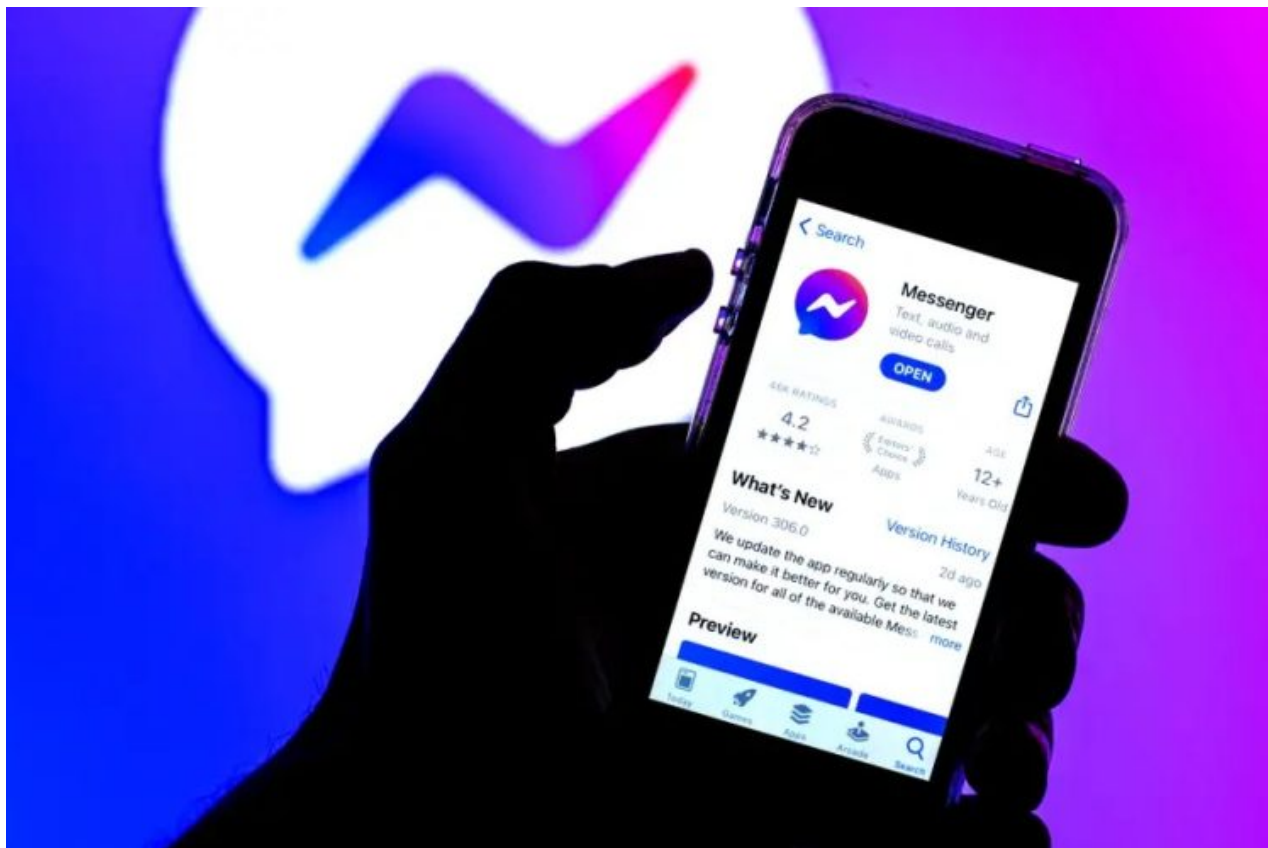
< Search

Messenger
Text, audio and video calls

OPEN

46K RATINGS
4.2
★★★★☆

AWARDS
Editors' Choice
Apps

AGE
12+
Years Old

What's New
Version 306.0
Version History
2d ago

We update the app regularly so that we can make it better for you. Get the latest version for all of the available Mess more

Preview

Today
Games
Apps
Arcade
Search